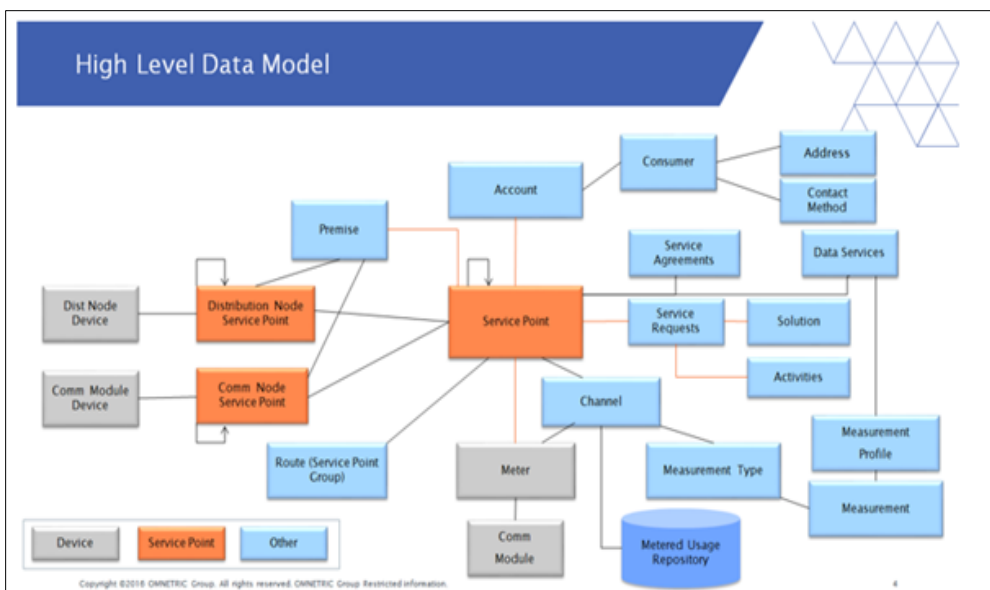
High Level Data Model

Consumer

Address

Account

Contact Method

Premise

Service Agreements

Data Services

Dist Node Device

Distribution Node Service Point

Service Point

Service Requests

Solution

Comm Module Device

Comm Node Service Point

Activities

Channel

Measurement Profile

Route (Service Point Group)

Meter

Measurement Type

Measurement

Comm Module

Metered Usage Repository

Device

Service Point

Other

Copyright ©2016 OMNETRIC Group. All rights reserved. OMNETRIC Group Restricted information.

4